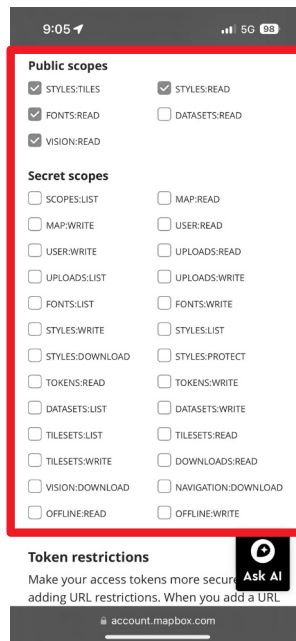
9:05 5G 98

Public scopes

STYLES:TILES
STYLES:READ
FONTS:READ
DATASETS:READ
VISION:READ

Secret scopes

SCOPES:LIST
MAP:READ
MAP:WRITE
USER:READ
USER:WRITE
UPLOADS:READ
UPLOADS:LIST
UPLOADS:WRITE
FONTS:LIST
FONTS:WRITE
STYLES:WRITE
STYLES:LIST
STYLES:DOWNLOAD
STYLES:PROTECT
TOKENS:READ
TOKENS:WRITE
DATASETS:LIST
DATASETS:WRITE
TILESETS:LIST
TILESETS:READ
TILESETS:WRITE
DOWNLOADS:READ
VISION:DOWNLOAD
NAVIGATION:DOWNLOAD
OFFLINE:READ
OFFLINE:WRITE

Token restrictions

Make your access tokens more secure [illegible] adding URL restrictions. When you add a URL

Ask AI

account.mapbox.com